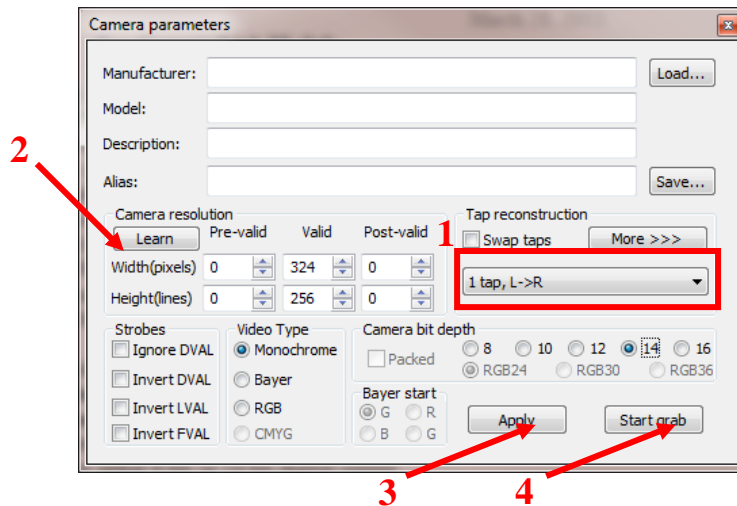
Camera parameters

Manufacturer:
Load...

Model:

Description:

Alias:
Save...

2

Camera resolution
Learn
Pre-valid
Valid
Post-valid
Width(pixels) 0 324 0
Height(lines) 0 256 0

Tap reconstruction
1
Swap taps
More >>>
1 tap, L->R

Strobes
Ignore DVAL
Invert DVAL
Invert LVAL
Invert FVAL

Video Type
Monochrome
Bayer
RGB
CMYG

Camera bit depth
Packed
8
10
12
14
16
RGB24
RGB30
RGB36

Bayer start
G
R
B
G

Apply
Start grab

3
4